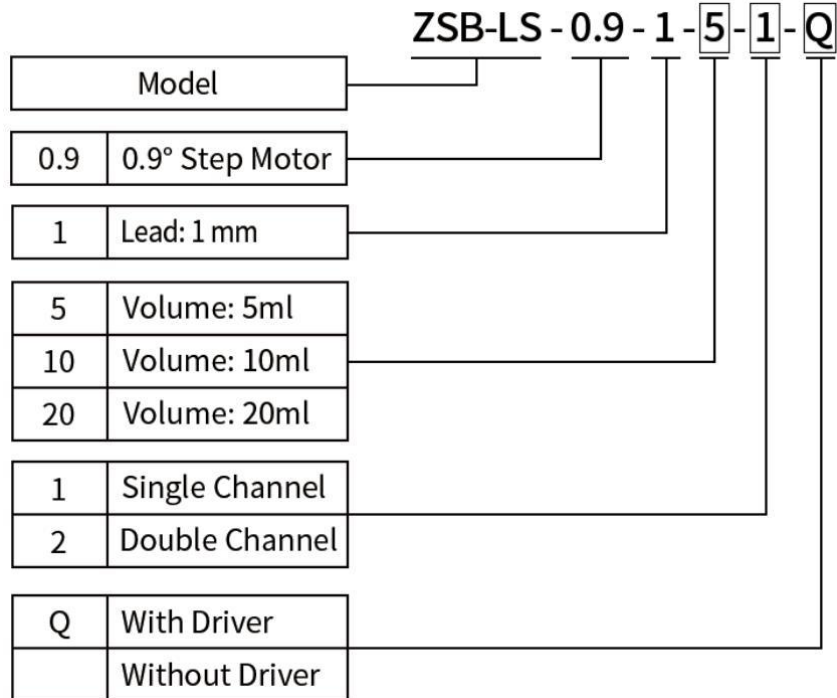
ZSB-LS - 0.9 - 1 - 5 - 1 - Q

Model

| 0.9 | 0.9° Step Motor |
|---|---|

| 1 | Lead: 1 mm |
|---|---|

| 5 | Volume: 5ml |
|---|---|
| 10 | Volume: 10ml |
| 20 | Volume: 20ml |

| 1 | Single Channel |
|---|---|
| 2 | Double Channel |

| Q | With Driver |
|---|---|
| | Without Driver |